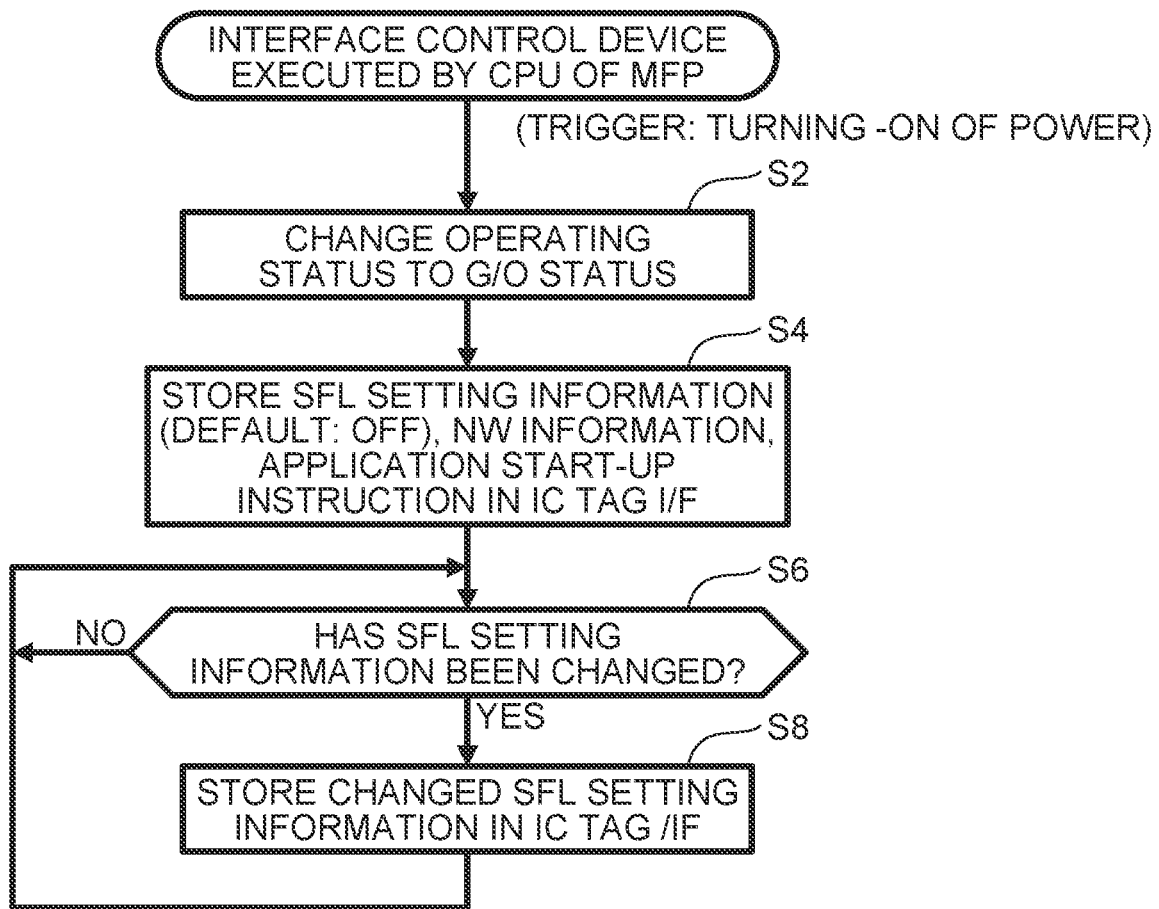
INTERFACE CONTROL DEVICE EXECUTED BY CPU OF MFP

(TRIGGER: TURNING -ON OF POWER)

S2

CHANGE OPERATING STATUS TO G/O STATUS

S4

STORE SFL SETTING INFORMATION (DEFAULT: OFF), NW INFORMATION, APPLICATION START-UP INSTRUCTION IN IC TAG I/F

S6

NO

HAS SFL SETTING INFORMATION BEEN CHANGED?

YES

S8

STORE CHANGED SFL SETTING INFORMATION IN IC TAG /IF